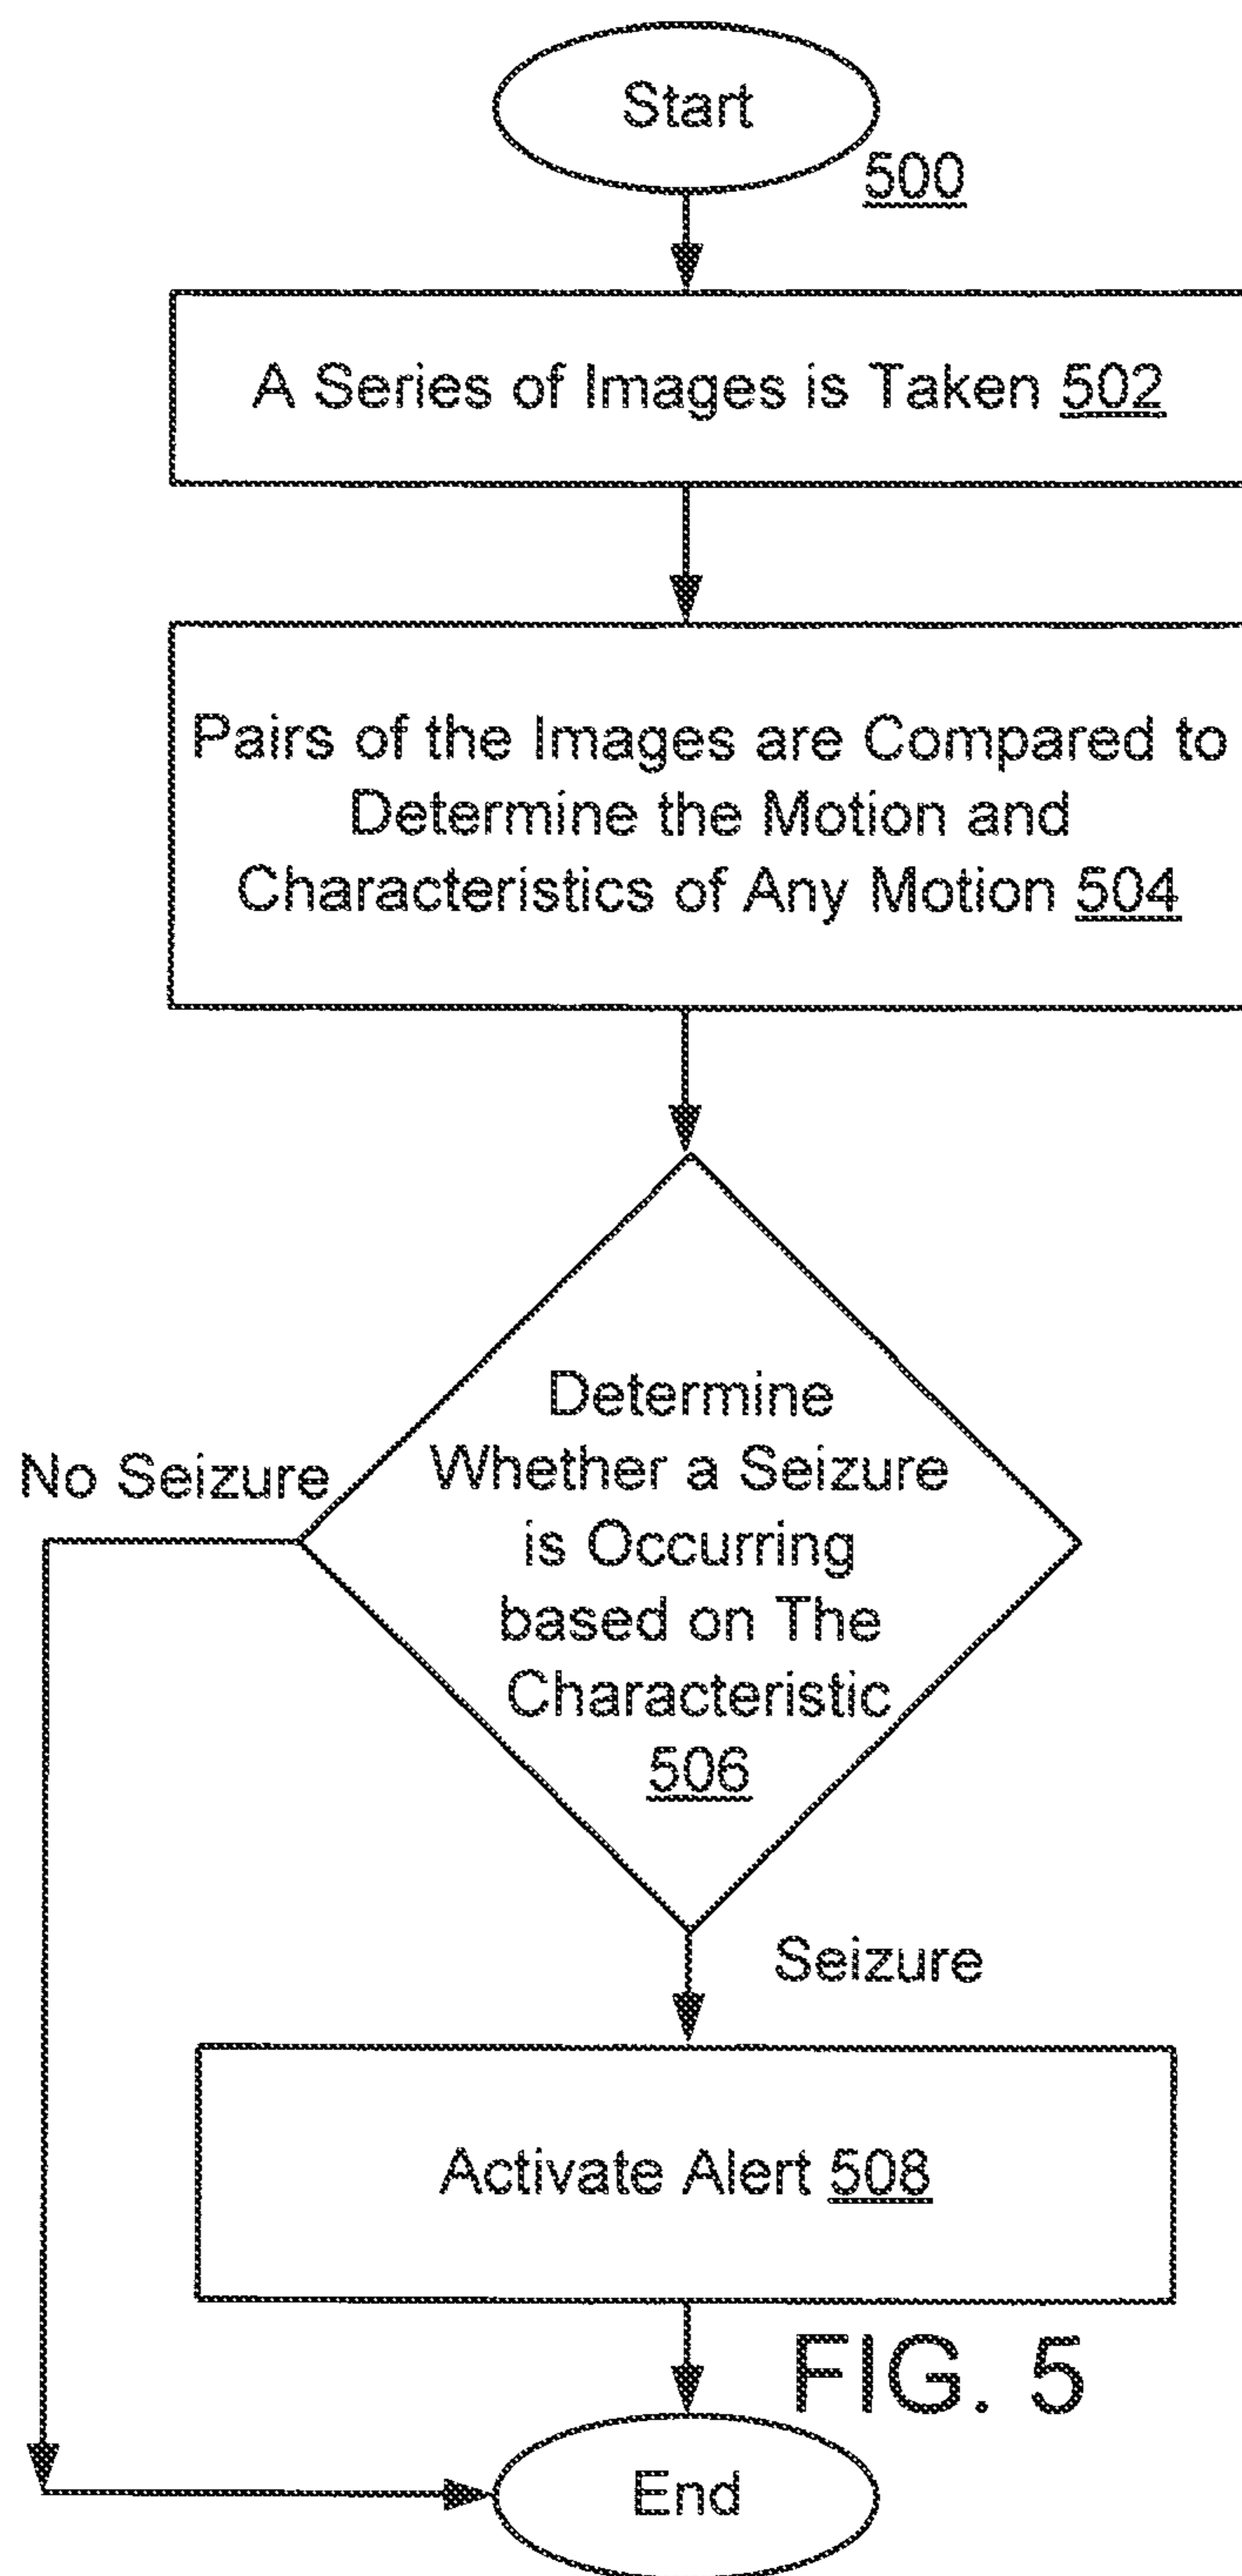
Start

500

A Series of Images is Taken 502

Pairs of the Images are Compared to Determine the Motion and Characteristics of Any Motion 504

No Seizure

Determine Whether a Seizure is Occurring based on The Characteristic 506

Seizure

Activate Alert 508

FIG. 5

End